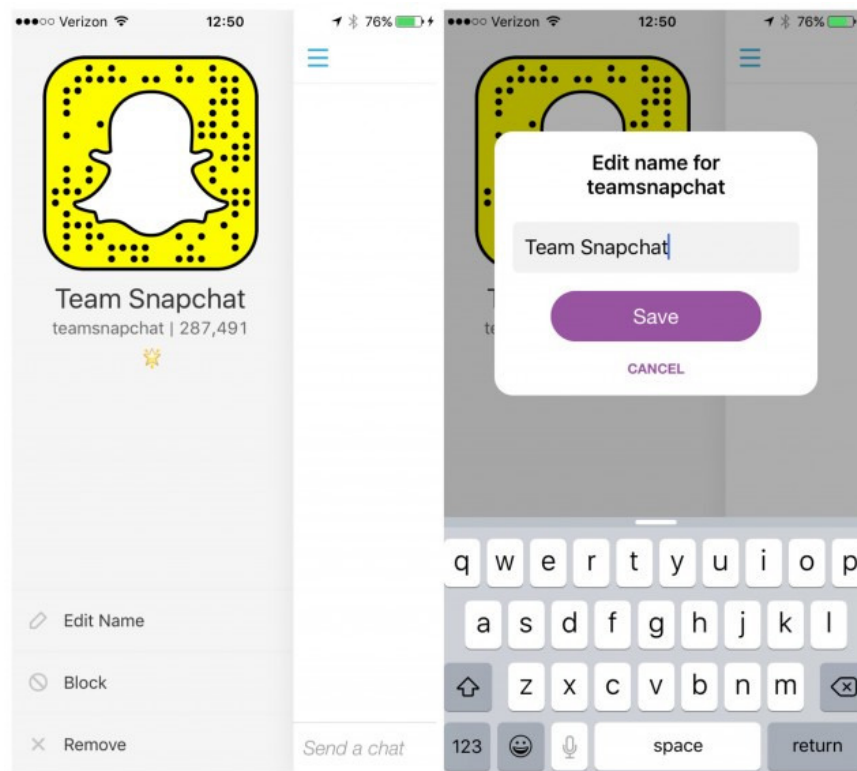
●●●○○ Verizon 12:50 76%

Team Snapchat
teamsnapchat | 287,491

Edit Name

Block

Remove

Send a chat

●●●○○ Verizon 12:50 76%

Edit name for teamsnapchat

Team Snapchat

Save

CANCEL

q w e r t y u i o p
a s d f g h j k l
z x c v b n m
123 space return